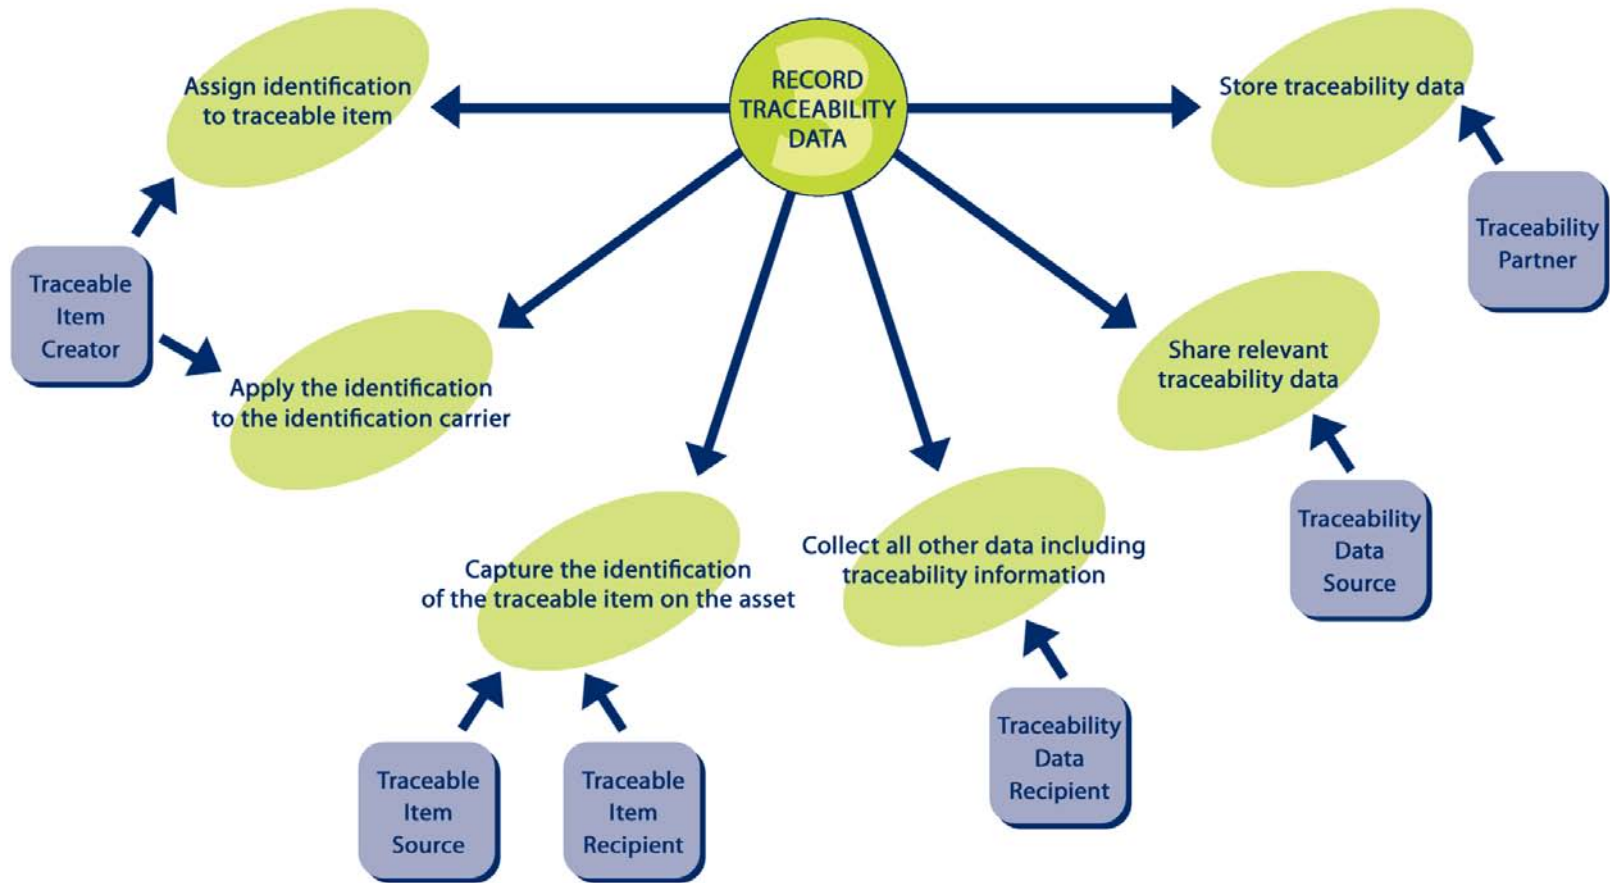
RECORD TRACEABILITY DATA

Assign identification to traceable item

Store traceability data

Traceability Partner

Traceable Item Creator

Apply the identification to the identification carrier

Share relevant traceability data

Traceability Data Source

Capture the identification of the traceable item on the asset

Collect all other data including traceability information

Traceable Item Source

Traceable Item Recipient

Traceability Data Recipient